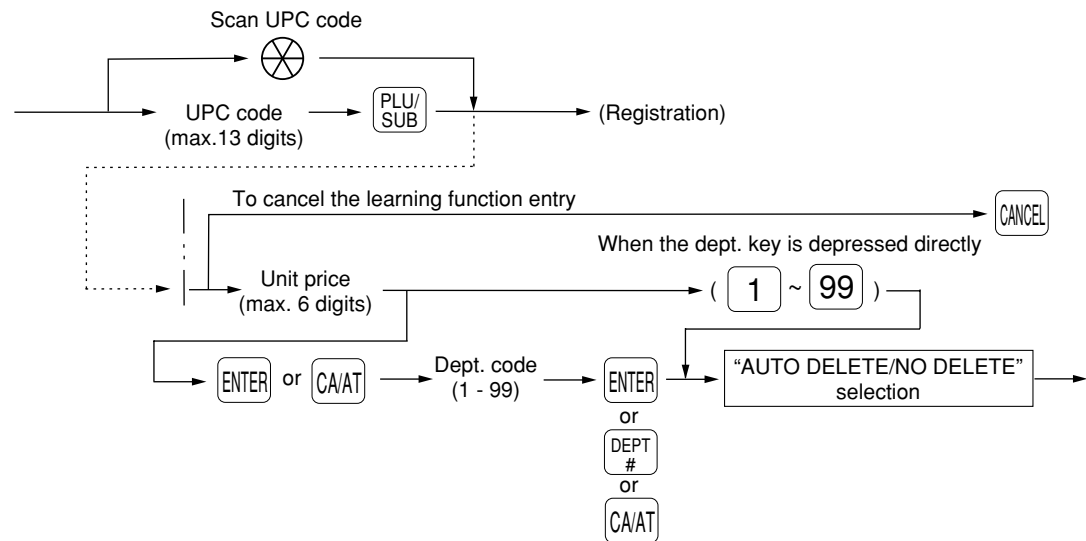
Scan UPC code

UPC code (max.13 digits)

PLU/ SUB

(Registration)

To cancel the learning function entry

CANCEL

When the dept. key is depressed directly

Unit price (max. 6 digits)

( 1 ~ 99 )

ENTER or CA/AT

Dept. code (1 - 99)

ENTER or DEPT # or CA/AT

"AUTO DELETE/NO DELETE" selection